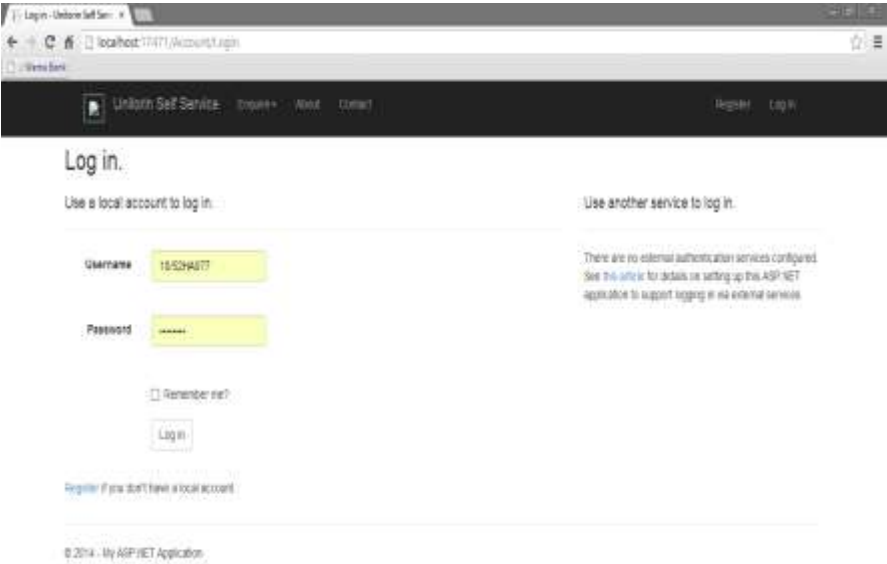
Log in - Unilorin Self Serv ×

localhost:17471/Account/Login

Unilorin Self Service Enquire▾ About Contact

Register Log in

Log in.

Use a local account to log in.

Username 10/52HA077

Password •••••••

☐ Remember me?

Log in

Register if you don't have a local account.

Use another service to log in.

There are no external authentication services configured. See this article for details on setting up this ASP.NET application to support logging in via external services.

© 2014 - My ASP.NET Application